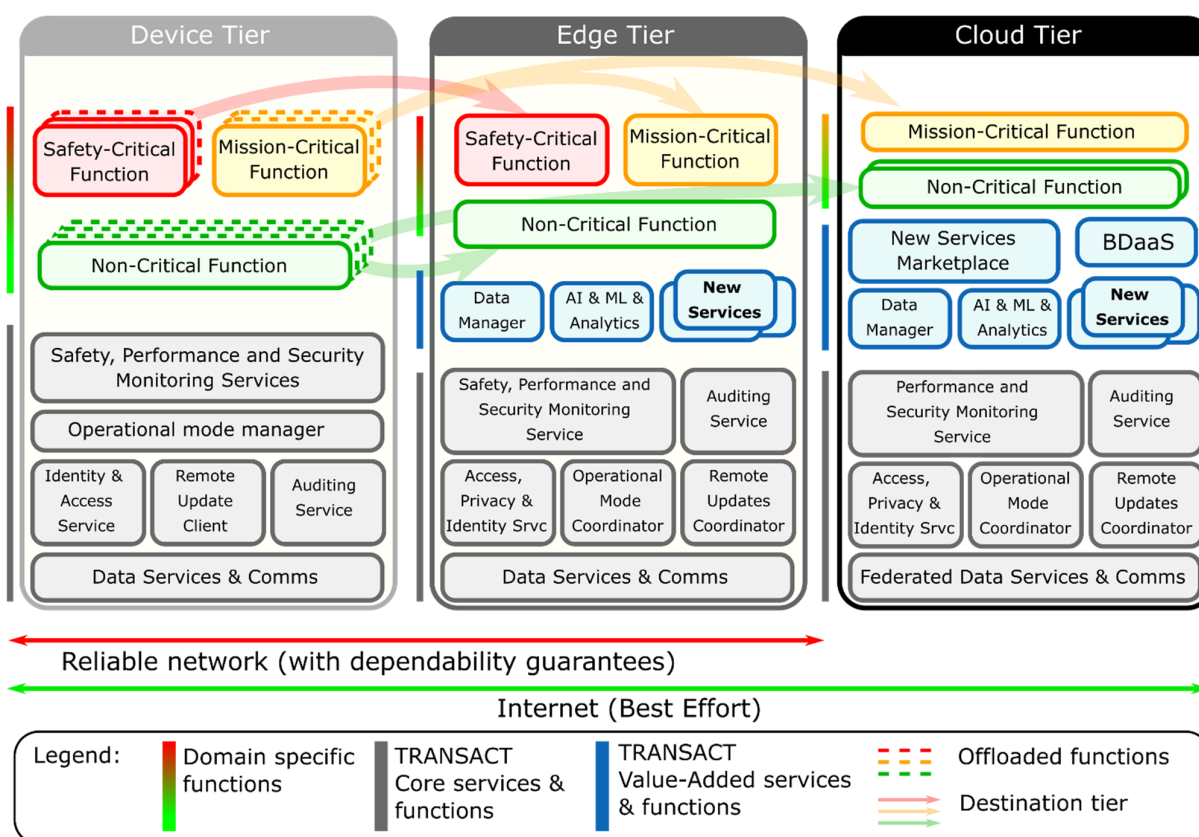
Device Tier

Safety-Critical Function

Mission-Critical Function

Non-Critical Function

Safety, Performance and Security Monitoring Services

Operational mode manager

Identity & Access Service

Remote Update Client

Auditing Service

Data Services & Comms

Edge Tier

Safety-Critical Function

Mission-Critical Function

Non-Critical Function

Data Manager

AI & ML & Analytics

New Services

Safety, Performance and Security Monitoring Service

Auditing Service

Access, Privacy & Identity Srvc

Operational Mode Coordinator

Remote Updates Coordinator

Data Services & Comms

Cloud Tier

Mission-Critical Function

Non-Critical Function

New Services Marketplace

BDaaS

Data Manager

AI & ML & Analytics

New Services

Performance and Security Monitoring Service

Auditing Service

Access, Privacy & Identity Srvc

Operational Mode Coordinator

Remote Updates Coordinator

Federated Data Services & Comms

Reliable network (with dependability guarantees)

Internet (Best Effort)

Legend: Domain specific functions TRANSACT Core services & functions TRANSACT Value-Added services & functions Offloaded functions Destination tier